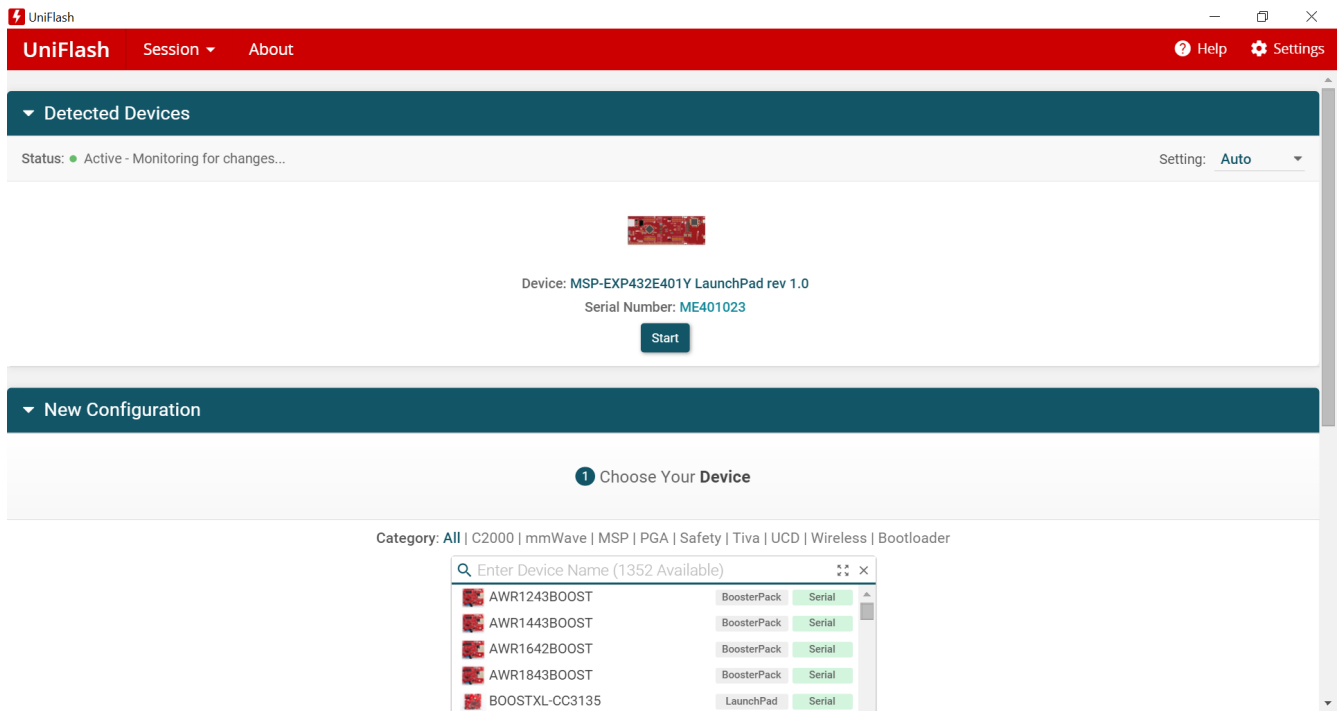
UniFlash

UniFlash Session About Help Settings

Detected Devices

Status: Active - Monitoring for changes...

Setting: Auto

Device: MSP-EXP432E401Y LaunchPad rev 1.0
Serial Number: ME401023
Start

New Configuration

1 Choose Your Device

Category: All | C2000 | mmWave | MSP | PGA | Safety | Tiva | UCD | Wireless | Bootloader

Enter Device Name (1352 Available)

| | | |
|---|---|---|
| AWR1243BOOST | BoosterPack | Serial |
| AWR1443BOOST | BoosterPack | Serial |
| AWR1642BOOST | BoosterPack | Serial |
| AWR1843BOOST | BoosterPack | Serial |
| BOOSTXL-CC3135 | LaunchPad | Serial |